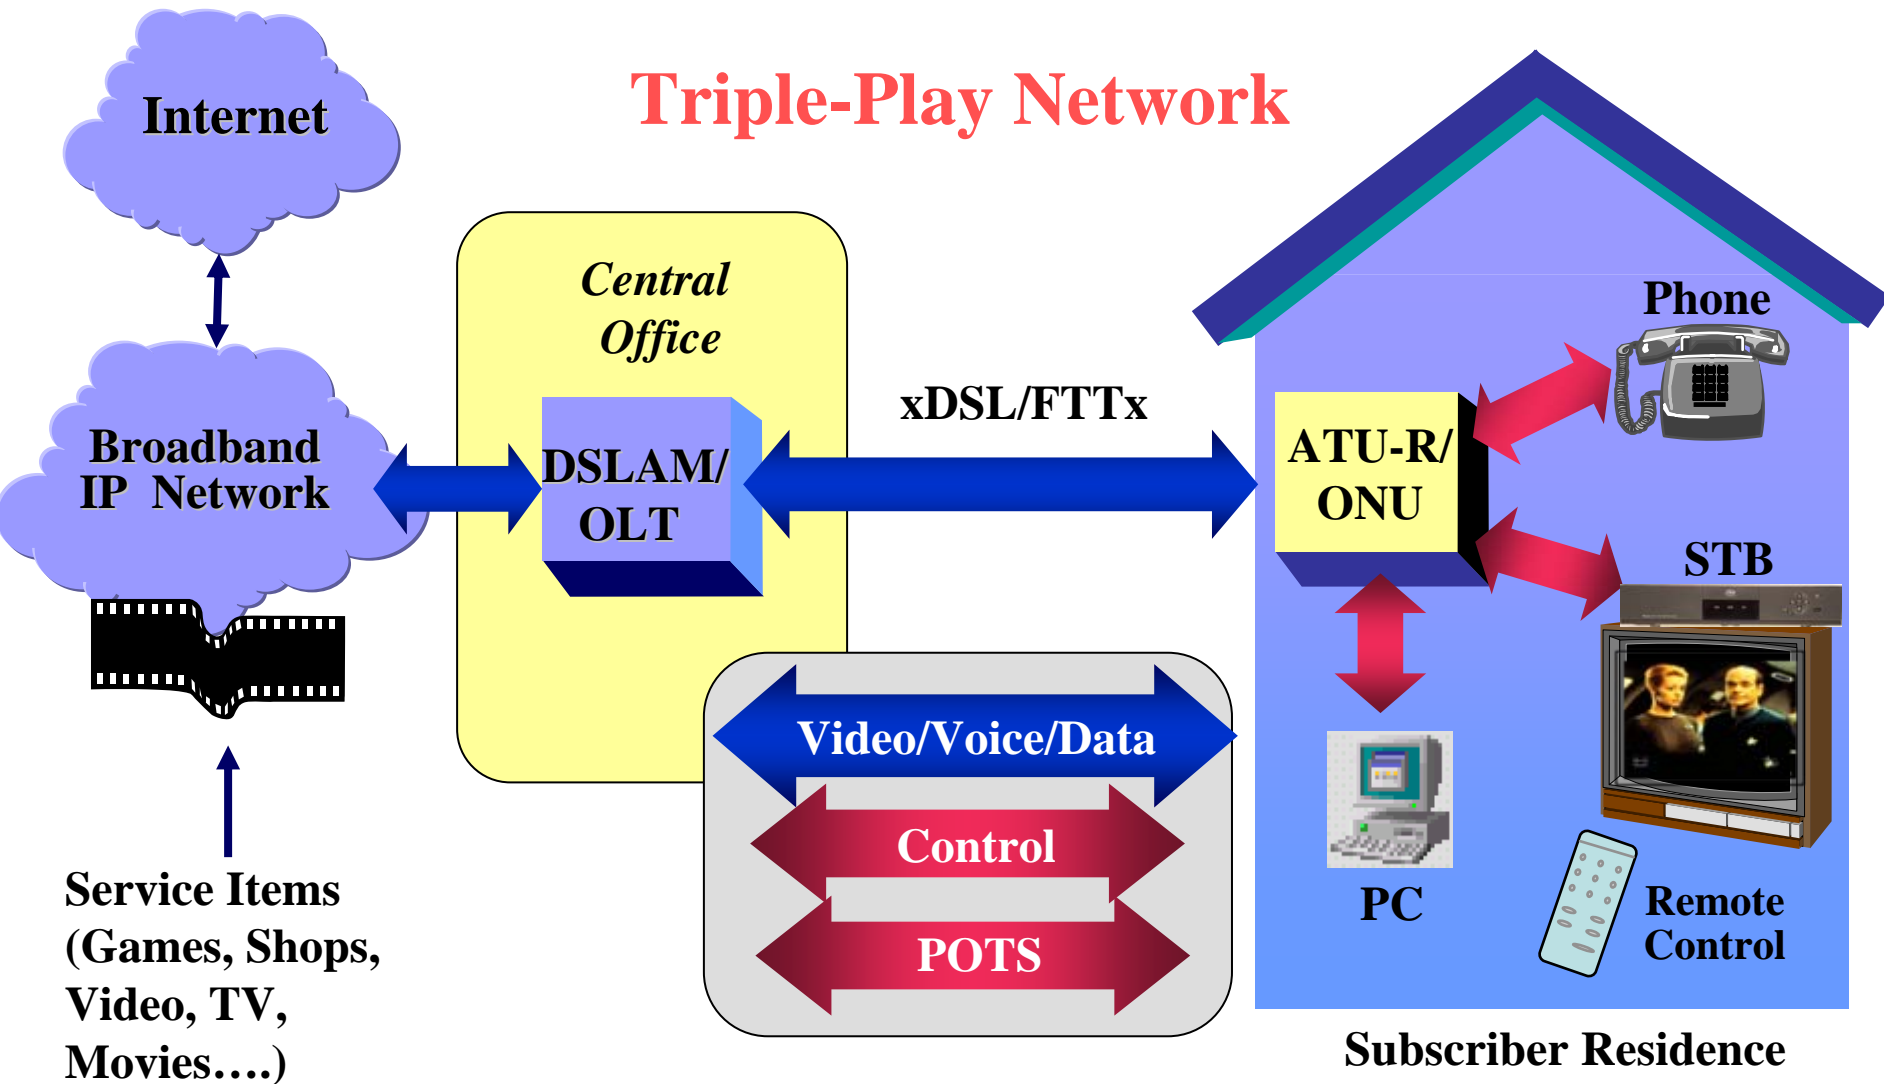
Triple-Play Network

Internet

Broadband IP Network

Central Office

DSLAM/ OLT

xDSL/FTTx

ATU-R/ ONU

Phone

STB

Video/Voice/Data

Control

POTS

PC

Remote Control

Service Items (Games, Shops, Video, TV, Movies….)

Subscriber Residence